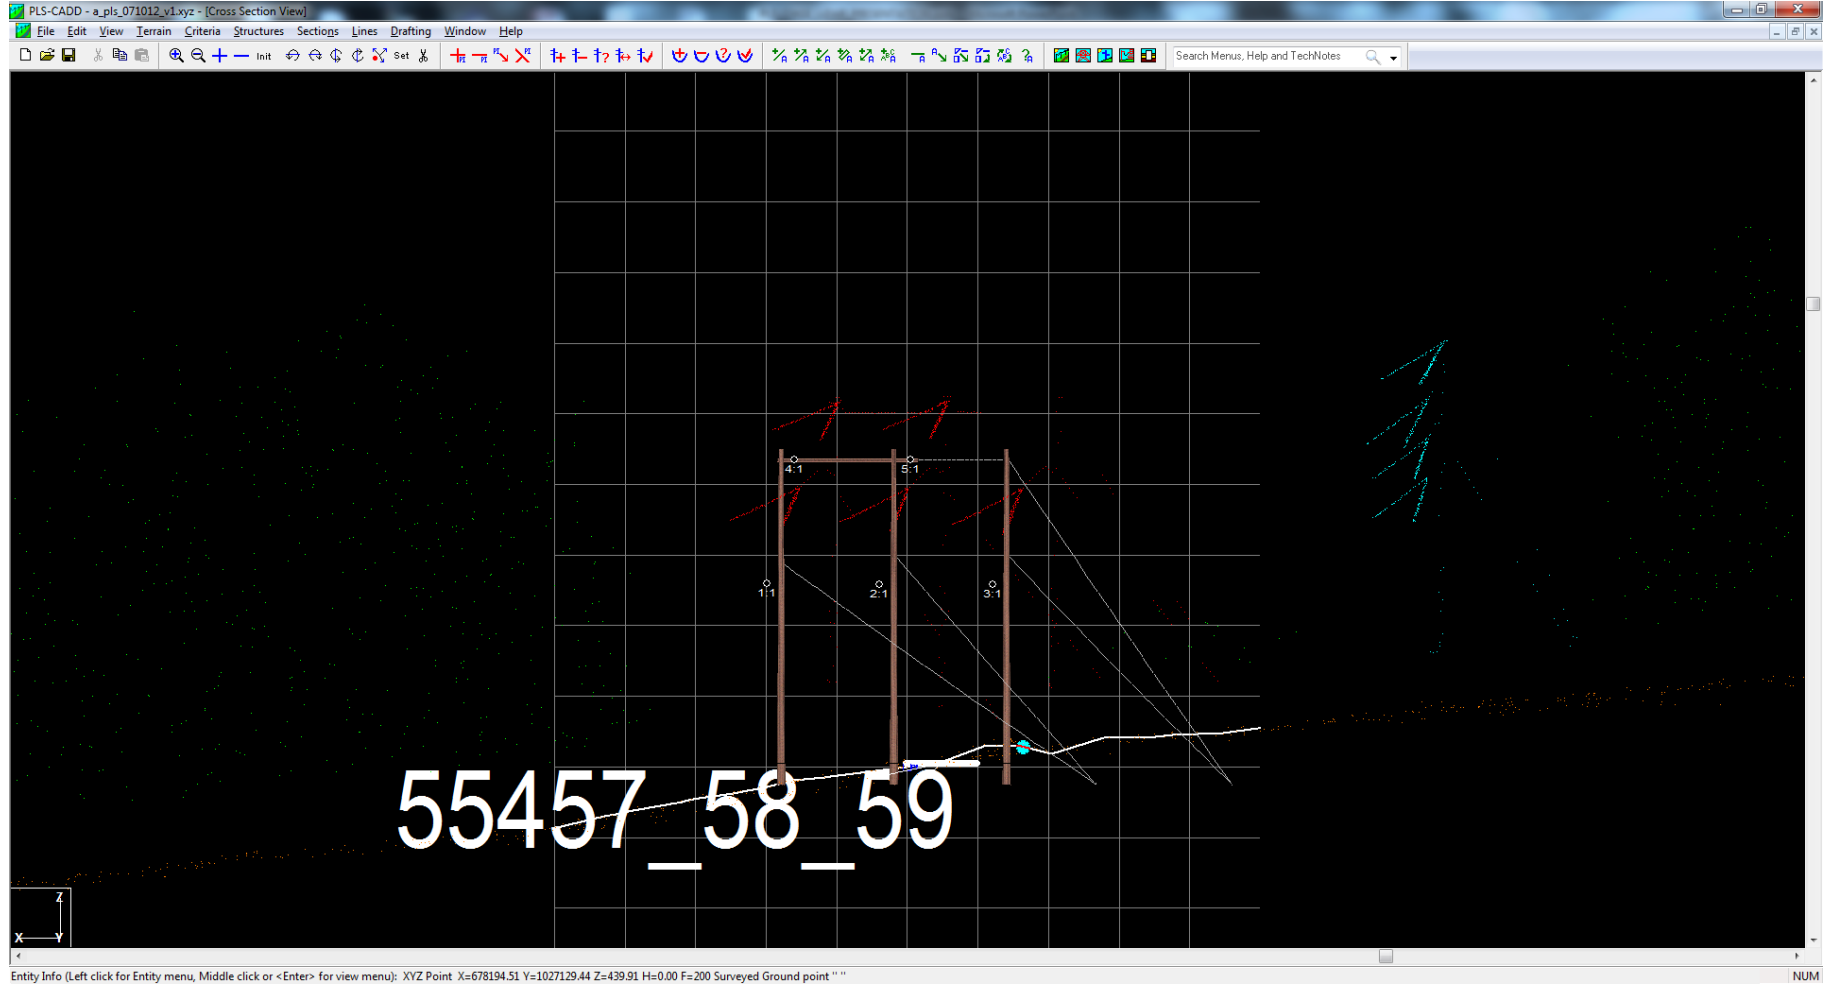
PLS-CADD - a_pls_071012_v1.xyz - [Cross Section View]

File Edit View Terrain Criteria Structures Sections Lines Drafting Window Help

Init Set

Search Menus, Help and TechNotes

4:1 5:1

1:1 2:1 3:1

55457_58_59

Z

X Y

Entity Info (Left click for Entity menu, Middle click or <Enter> for view menu): XYZ Point X=678194.51 Y=1027129.44 Z=439.91 H=0.00 F=200 Surveyed Ground point " "

NUM